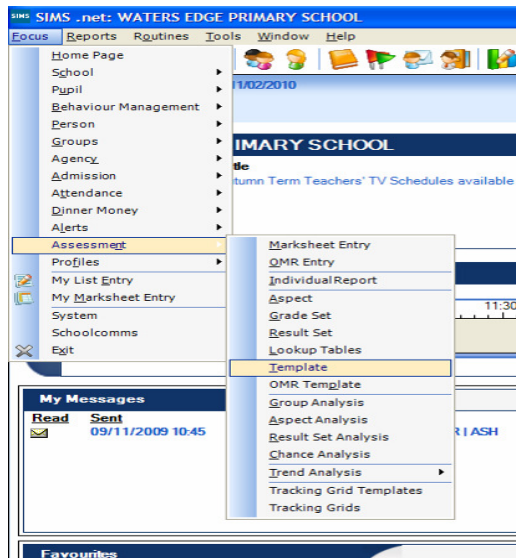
SIMS .net: WATERS EDGE PRIMARY SCHOOL

Focus Reports Routines Tools Window Help

Home Page
School
Pupil
Behaviour Management
Person
Groups
Agency
Admission
Attendance
Dinner Money
Alerts
Assessment
Profiles
My List Entry
My Marksheet Entry
System
Schoolcomms
Exit

Marksheet Entry
OMR Entry
Individual Report
Aspect
Grade Set
Result Set
Lookup Tables
Template
OMR Template
Group Analysis
Aspect Analysis
Result Set Analysis
Chance Analysis
Trend Analysis
Tracking Grid Templates
Tracking Grids

11/02/2010

IMARY SCHOOL

tle

utumn Term Teachers' TV Schedules available

11:30

My Messages

Read Sent
09/11/2009 10:45

R | ASH

Favourites